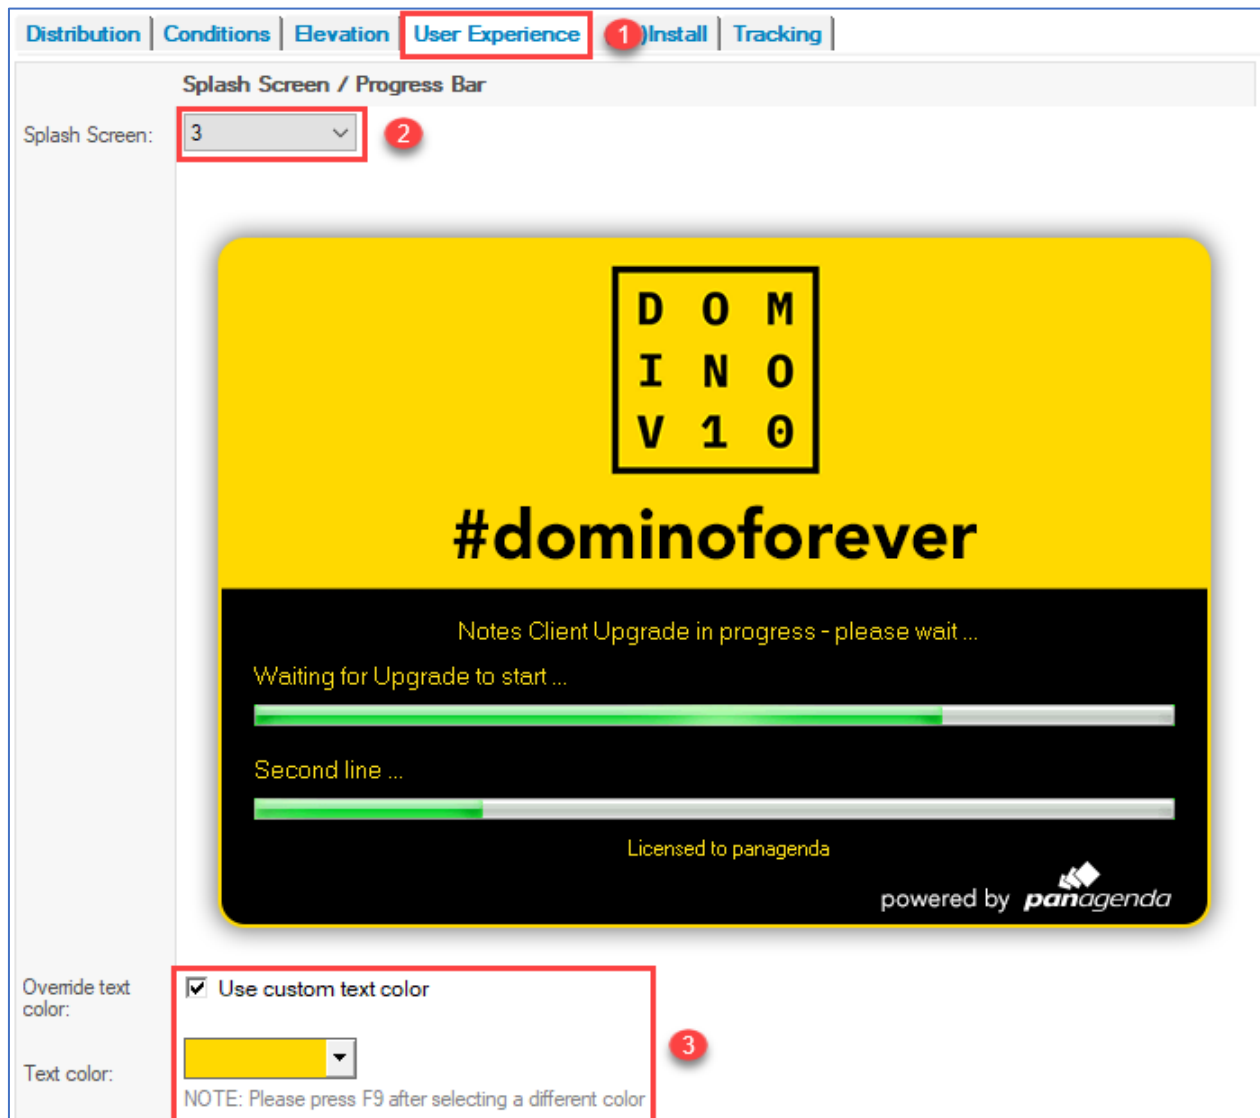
Distribution | Conditions | Elevation | User Experience | 1 Install | Tracking

Splash Screen / Progress Bar

Splash Screen: 3

2

D O M
I N O
V 1 0

#dominoforever

Notes Client Upgrade in progress - please wait ...

Waiting for Upgrade to start ...

Second line ...

Licensed to panagenda

powered by panagenda

Override text color:

Use custom text color

3

Text color:

NOTE: Please press F9 after selecting a different color